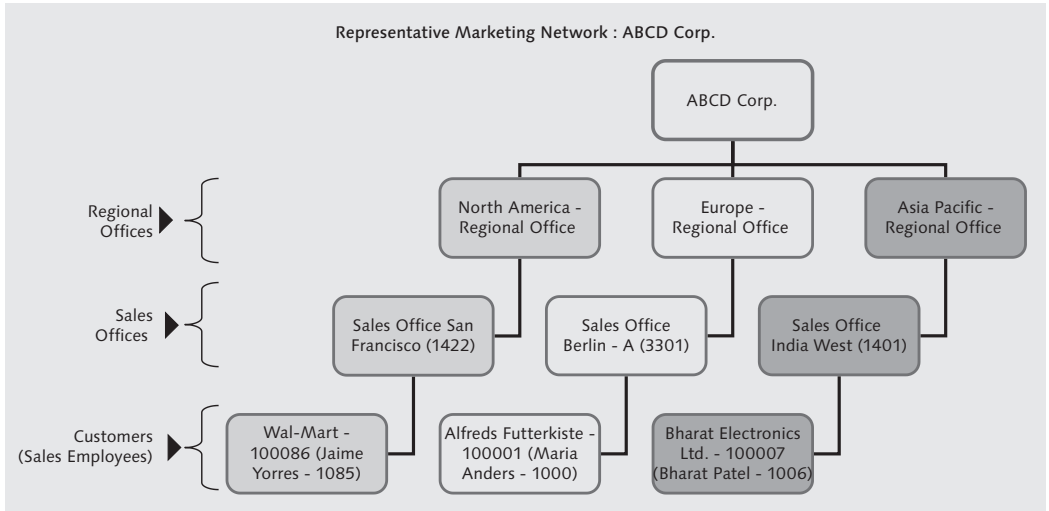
Representative Marketing Network : ABCD Corp.

ABCD Corp.

Regional Offices

North America - Regional Office

Europe - Regional Office

Asia Pacific - Regional Office

Sales Offices

Sales Office San Francisco (1422)

Sales Office Berlin - A (3301)

Sales Office India West (1401)

Customers (Sales Employees)

Wal-Mart - 100086 (Jaime Yorres - 1085)

Alfreds Futterkiste - 100001 (Maria Anders - 1000)

Bharat Electronics Ltd. - 100007 (Bharat Patel - 1006)